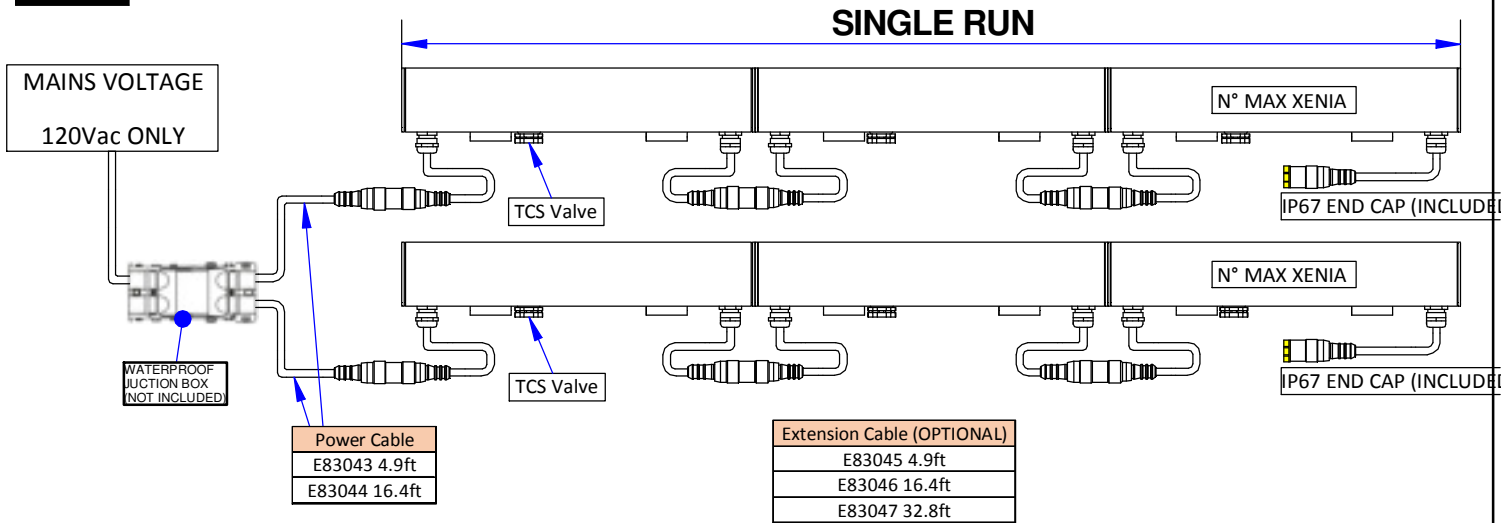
SINGLE RUN

MAINS VOLTAGE

120Vac ONLY

N° MAX XENIA

TCS Valve

IP67 END CAP (INCLUDE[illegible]

N° MAX XENIA

WATERPROOF JUCTION BOX (NOT INCLUDED)

TCS Valve

IP67 END CAP (INCLUDE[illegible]

| Power Cable |
|---|
| E83043 4.9ft |
| E83044 16.4ft |

| Extension Cable (OPTIONAL) |
|---|
| E83045 4.9ft |
| E83046 16.4ft |
| E83047 32.8ft |